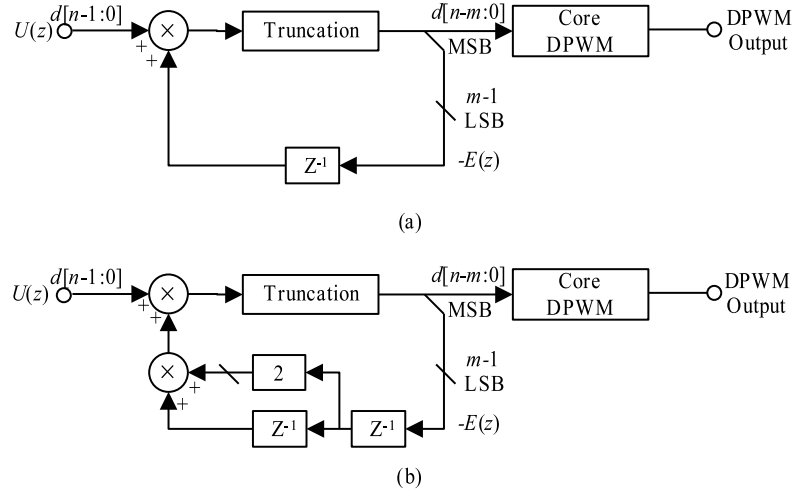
$U(z)$ $d[n\text{-}1:0]$ + + $\times$ Truncation $d[n\text{-}m:0]$ MSB Core DPWM DPWM Output

$m$-1 LSB

$Z^{-1}$ $-E(z)$

(a)

$U(z)$ $d[n\text{-}1:0]$ + + $\times$ Truncation $d[n\text{-}m:0]$ MSB Core DPWM DPWM Output

$\times$ + + 2

$m$-1 LSB

$Z^{-1}$ $Z^{-1}$ $-E(z)$

(b)